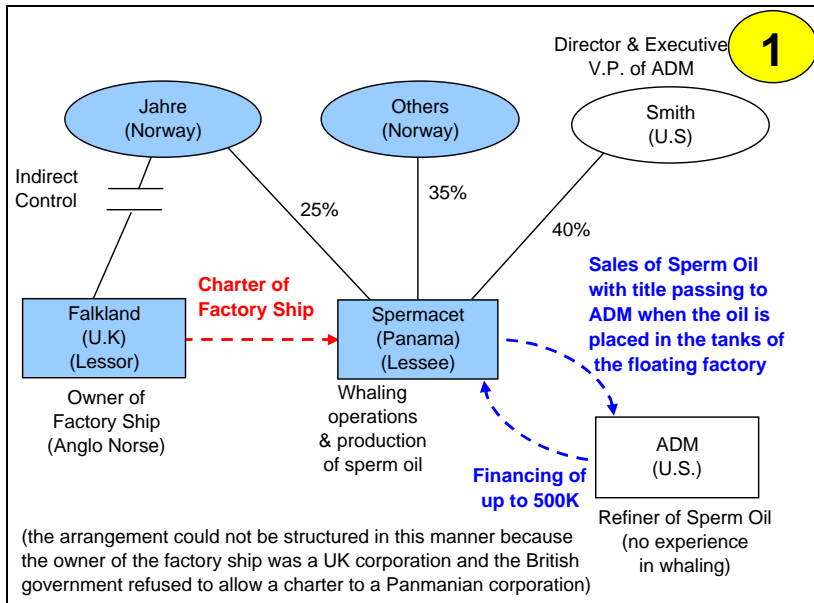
1

Director & Executive V.P. of ADM

Jahre (Norway)

Others (Norway)

Smith (U.S)

Indirect Control

25%

35%

40%

Charter of Factory Ship

Sales of Sperm Oil with title passing to ADM when the oil is placed in the tanks of the floating factory

Falkland (U.K) (Lessor)

Spermacet (Panama) (Lessee)

Owner of Factory Ship (Anglo Norse)

Whaling operations & production of sperm oil

ADM (U.S.)

Financing of up to 500K

Refiner of Sperm Oil (no experience in whaling)

(the arrangement could not be structured in this manner because the owner of the factory ship was a UK corporation and the British government refused to allow a charter to a Panmanian corporation)